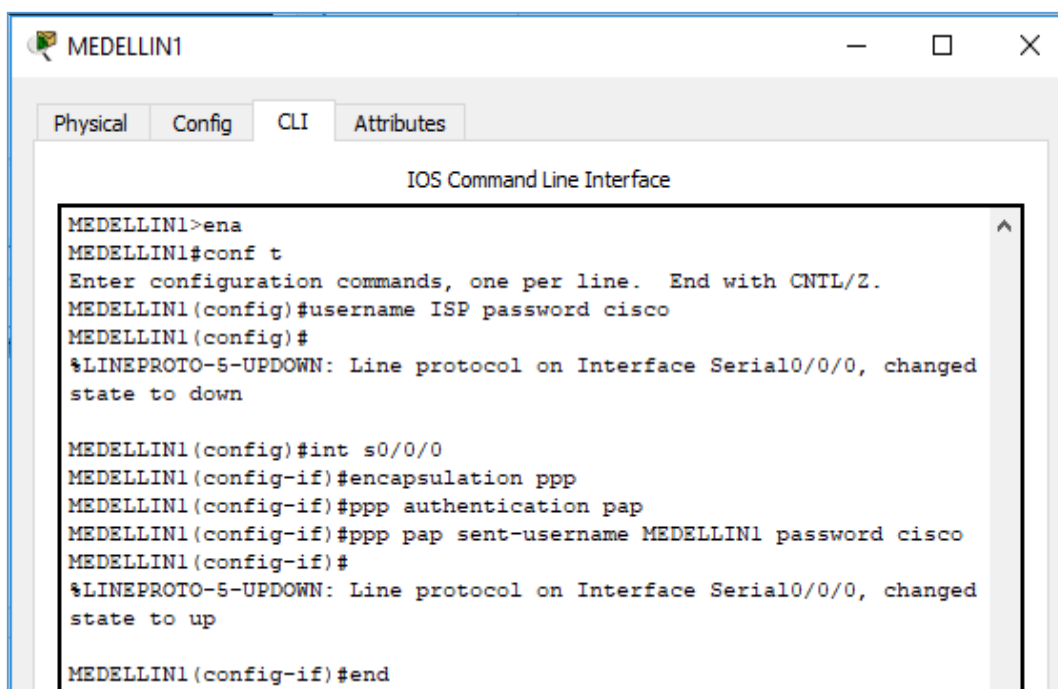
MEDELLIN1

Physical Config CLI Attributes

IOS Command Line Interface

MEDELLIN1>ena
MEDELLIN1#conf t
Enter configuration commands, one per line.  End with CNTL/Z.
MEDELLIN1(config)#username ISP password cisco
MEDELLIN1(config)#
%LINEPROTO-5-UPDOWN: Line protocol on Interface Serial0/0/0, changed state to down

MEDELLIN1(config)#int s0/0/0
MEDELLIN1(config-if)#encapsulation ppp
MEDELLIN1(config-if)#ppp authentication pap
MEDELLIN1(config-if)#ppp pap sent-username MEDELLIN1 password cisco
MEDELLIN1(config-if)#
%LINEPROTO-5-UPDOWN: Line protocol on Interface Serial0/0/0, changed state to up

MEDELLIN1(config-if)#end